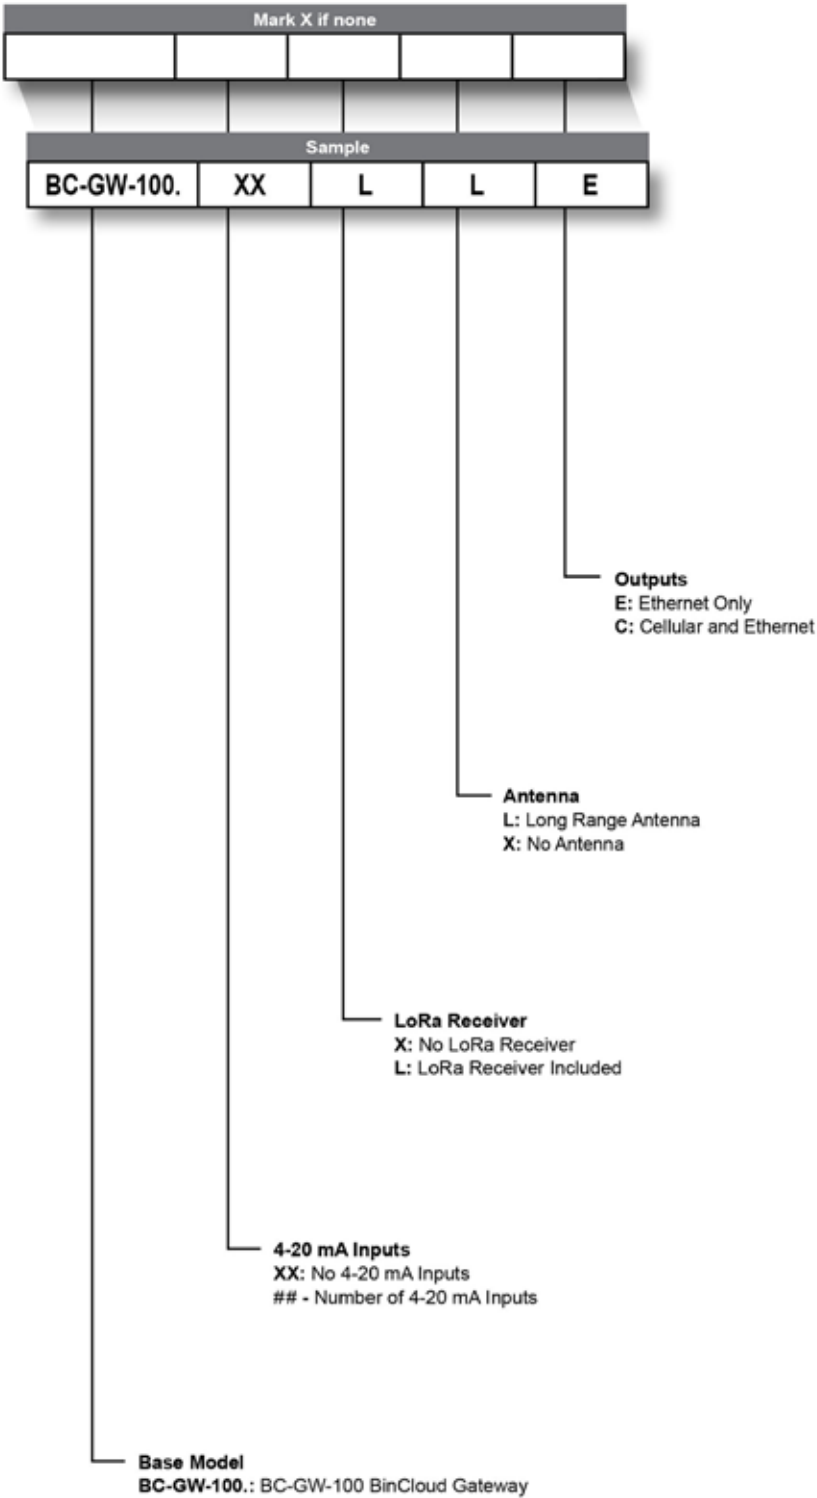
Mark X if none

Sample

| BC-GW-100. | XX | L | L | E |
|---|---|---|---|---|

**Outputs**
**E:** Ethernet Only
**C:** Cellular and Ethernet

**Antenna**
**L:** Long Range Antenna
**X:** No Antenna

**LoRa Receiver**
**X:** No LoRa Receiver
**L:** LoRa Receiver Included

**4-20 mA Inputs**
**XX:** No 4-20 mA Inputs
**## -** Number of 4-20 mA Inputs

**Base Model**
**BC-GW-100.:** BC-GW-100 BinCloud Gateway